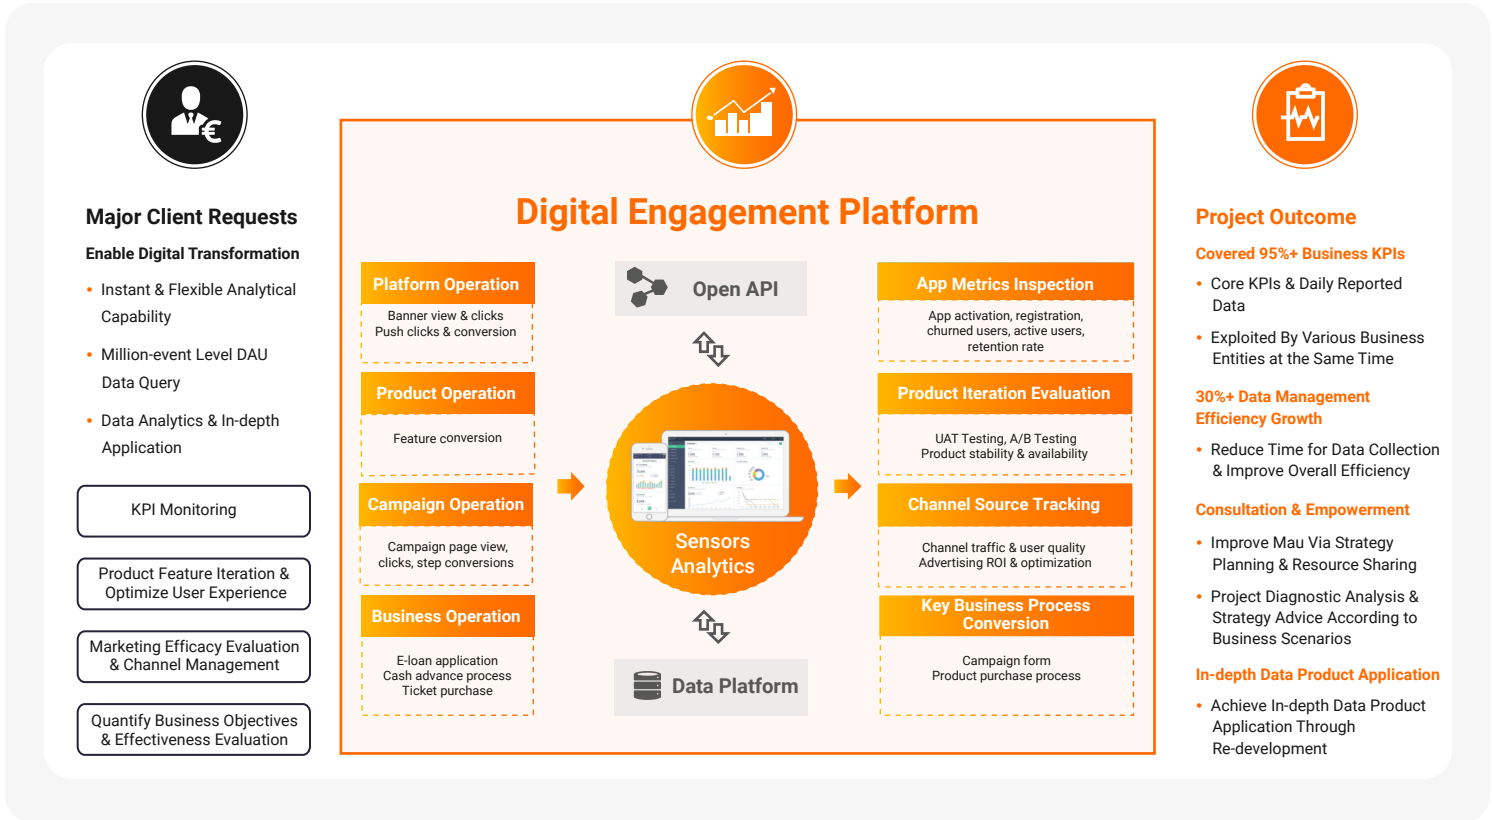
Major Client Requests

Enable Digital Transformation

• Instant & Flexible Analytical Capability

• Million-event Level DAU Data Query

• Data Analytics & In-depth Application

KPI Monitoring

Product Feature Iteration & Optimize User Experience

Marketing Efficacy Evaluation & Channel Management

Quantify Business Objectives & Effectiveness Evaluation

Digital Engagement Platform

Platform Operation

Banner view & clicks
Push clicks & conversion

Product Operation

Feature conversion

Campaign Operation

Campaign page view, clicks, step conversions

Business Operation

E-loan application
Cash advance process
Ticket purchase

Open API

Sensors Analytics

Data Platform

App Metrics Inspection

App activation, registration, churned users, active users, retention rate

Product Iteration Evaluation

UAT Testing, A/B Testing
Product stability & availability

Channel Source Tracking

Channel traffic & user quality
Advertising ROI & optimization

Key Business Process Conversion

Campaign form
Product purchase process

Project Outcome

Covered 95%+ Business KPIs

• Core KPIs & Daily Reported Data

• Exploited By Various Business Entities at the Same Time

30%+ Data Management Efficiency Growth

• Reduce Time for Data Collection & Improve Overall Efficiency

Consultation & Empowerment

• Improve Mau Via Strategy Planning & Resource Sharing

• Project Diagnostic Analysis & Strategy Advice According to Business Scenarios

In-depth Data Product Application

• Achieve In-depth Data Product Application Through Re-development